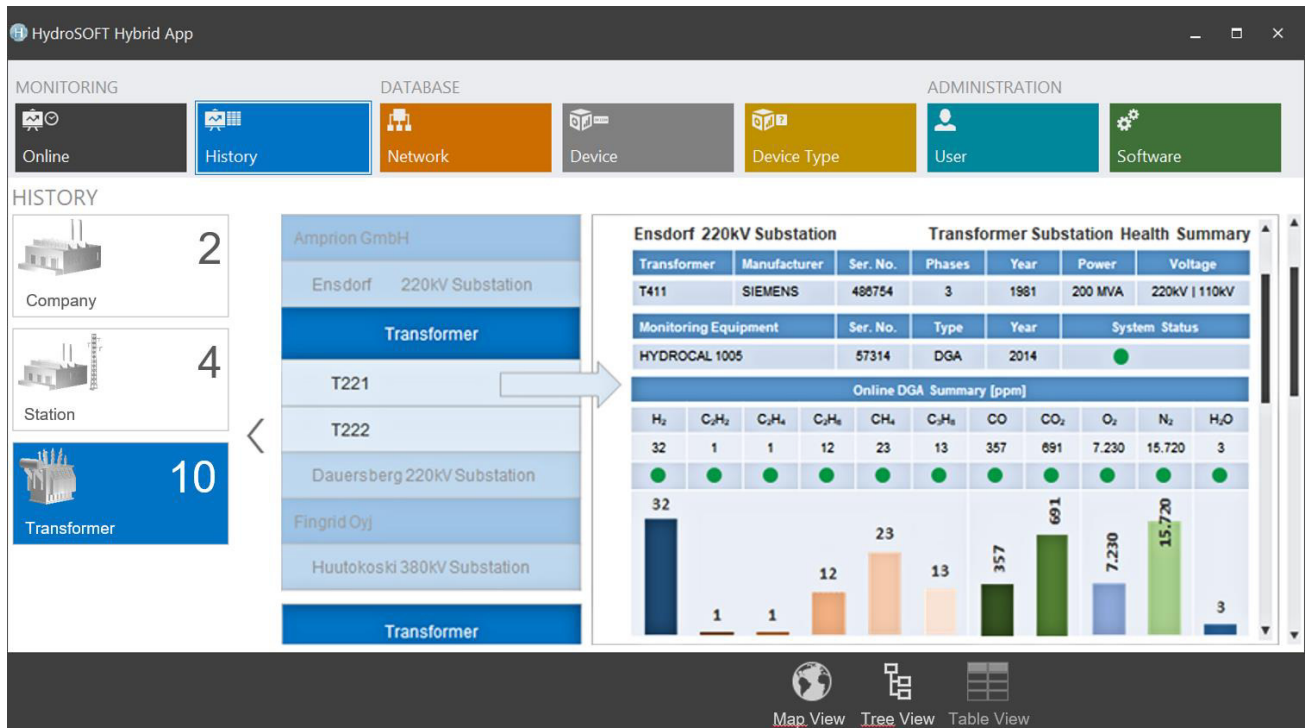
HydroSOFT Hybrid App

MONITORING
Online
History

DATABASE
Network
Device
Device Type

ADMINISTRATION
User
Software

HISTORY

2
Company

4
Station

10
Transformer

Amprion GmbH
Ensdorf 220kV Substation
Transformer
T221
T222
Dauersberg 220kV Substation
Fingrid Oyj
Huutokoski 380kV Substation
Transformer

Ensdorf 220kV Substation
Transformer Substation Health Summary

| Transformer | Manufacturer | Ser. No. | Phases | Year | Power | Voltage |
|---|---|---|---|---|---|---|
| T411 | SIEMENS | 486754 | 3 | 1981 | 200 MVA | 220kV \| 110kV |

| Monitoring Equipment | Ser. No. | Type | Year | System Status |
|---|---|---|---|---|
| HYDROCAL 1005 | 57314 | DGA | 2014 | |

Online DGA Summary [ppm]

| $H_2$ | $C_2H_2$ | $C_2H_4$ | $C_2H_6$ | $CH_4$ | $C_3H_8$ | CO | $CO_2$ | $O_2$ | $N_2$ | $H_2O$ |
|---|---|---|---|---|---|---|---|---|---|---|
| 32 | 1 | 1 | 12 | 23 | 13 | 357 | 691 | 7.230 | 15.720 | 3 |

32
1
1
12
23
13
357
691
7.230
15.720
3

Map View
Tree View
Table View